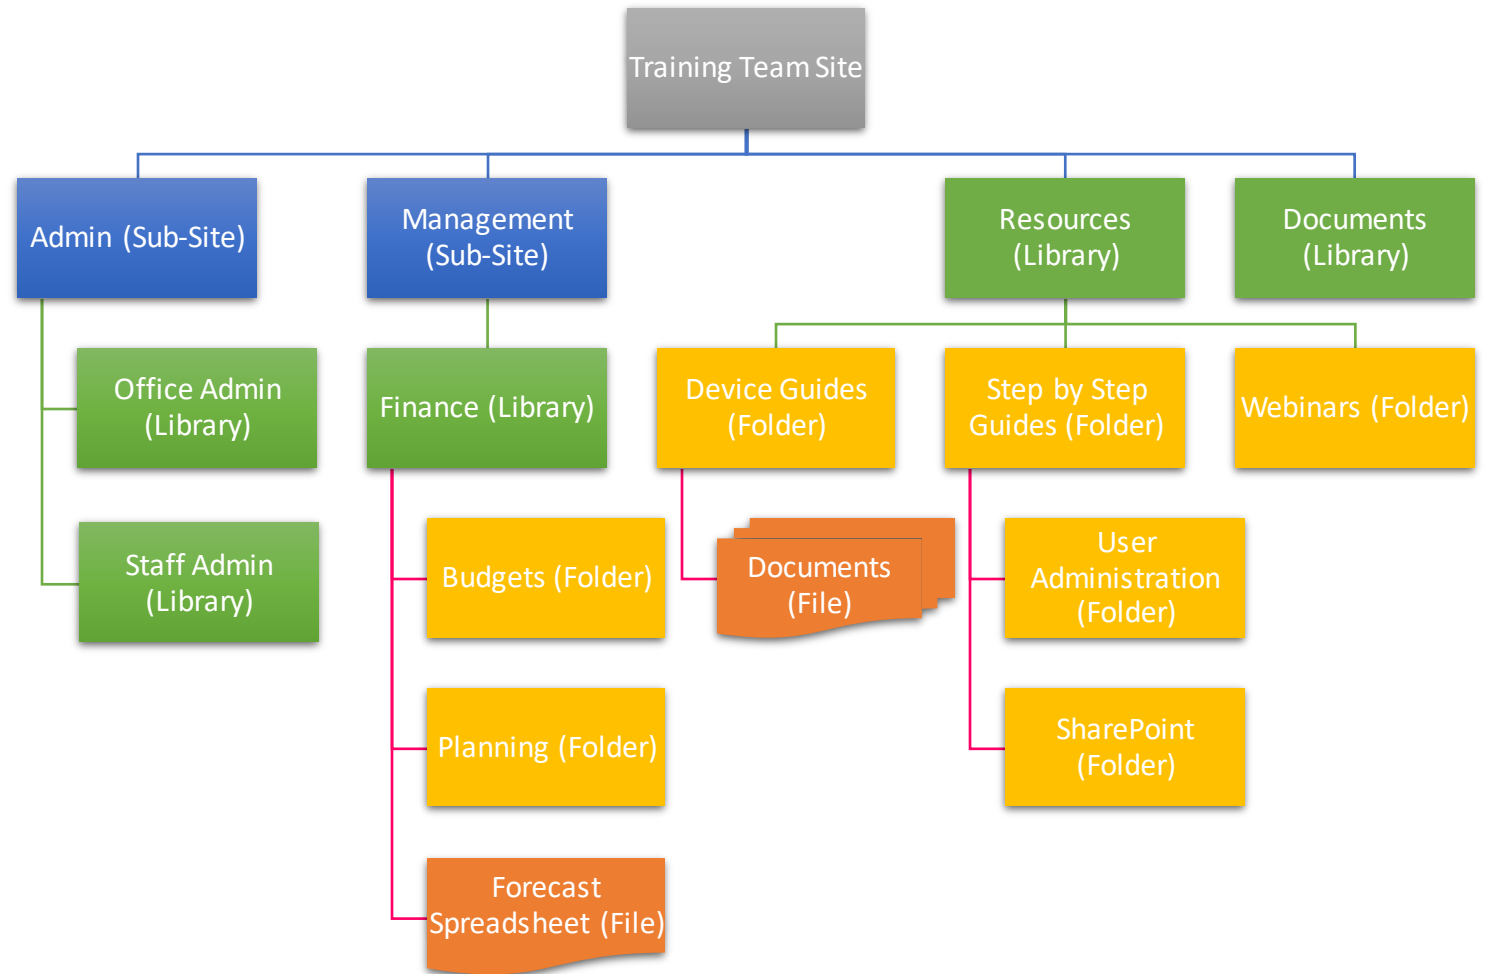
Training Team Site

Admin (Sub-Site)

Management (Sub-Site)

Resources (Library)

Documents (Library)

Office Admin (Library)

Staff Admin (Library)

Finance (Library)

Budgets (Folder)

Planning (Folder)

Forecast Spreadsheet (File)

Device Guides (Folder)

Documents (File)

Step by Step Guides (Folder)

User Administration (Folder)

SharePoint (Folder)

Webinars (Folder)